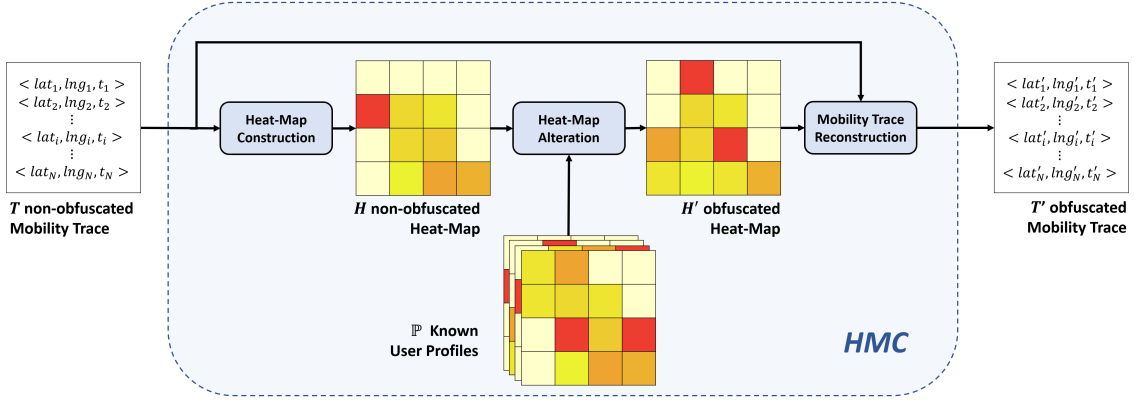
$< lat_1, lng_1, t_1 >$
$< lat_2, lng_2, t_2 >$
$\vdots$
$< lat_i, lng_i, t_i >$
$\vdots$
$< lat_N, lng_N, t_N >$

$T$ non-obfuscated Mobility Trace

Heat-Map Construction

$H$ non-obfuscated Heat-Map

Heat-Map Alteration

$\mathbb{P}$ Known User Profiles

$H'$ obfuscated Heat-Map

Mobility Trace Reconstruction

HMC

$< lat'_1, lng'_1, t'_1 >$
$< lat'_2, lng'_2, t'_2 >$
$\vdots$
$< lat'_i, lng'_i, t'_i >$
$\vdots$
$< lat'_N, lng'_N, t'_N >$

$T'$ obfuscated Mobility Trace